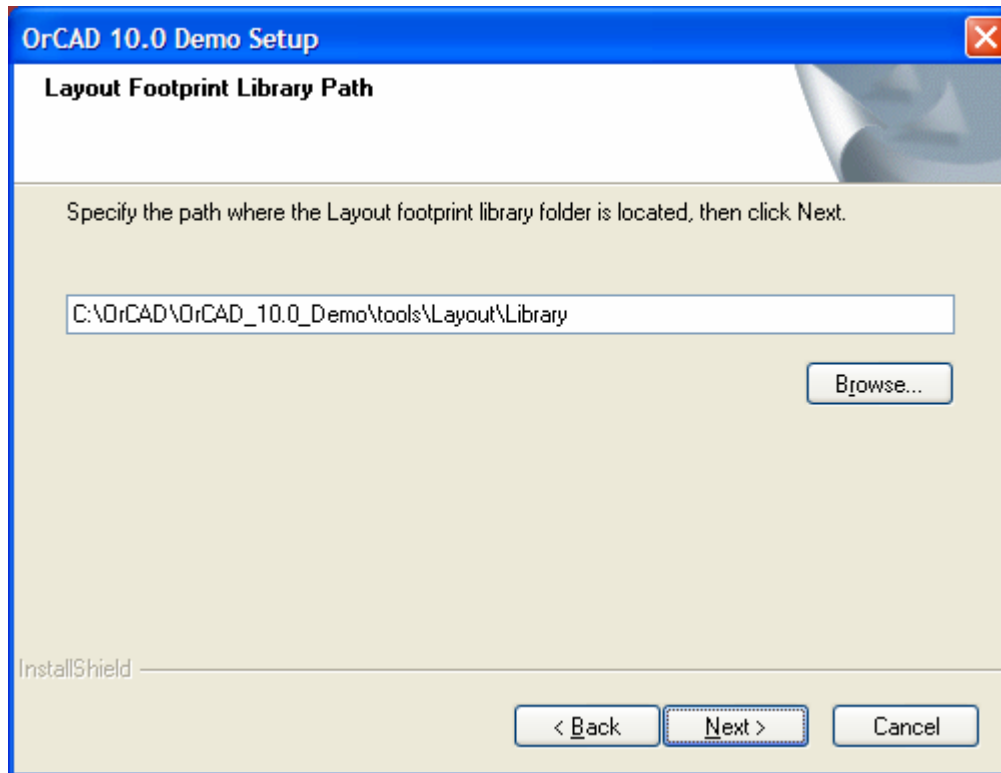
OrCAD 10.0 Demo Setup

Layout Footprint Library Path

Specify the path where the Layout footprint library folder is located, then click Next.

C:\OrCAD\OrCAD_10.0_Demo\tools\Layout\Library

Browse...

InstallShield

< Back

Next >

Cancel